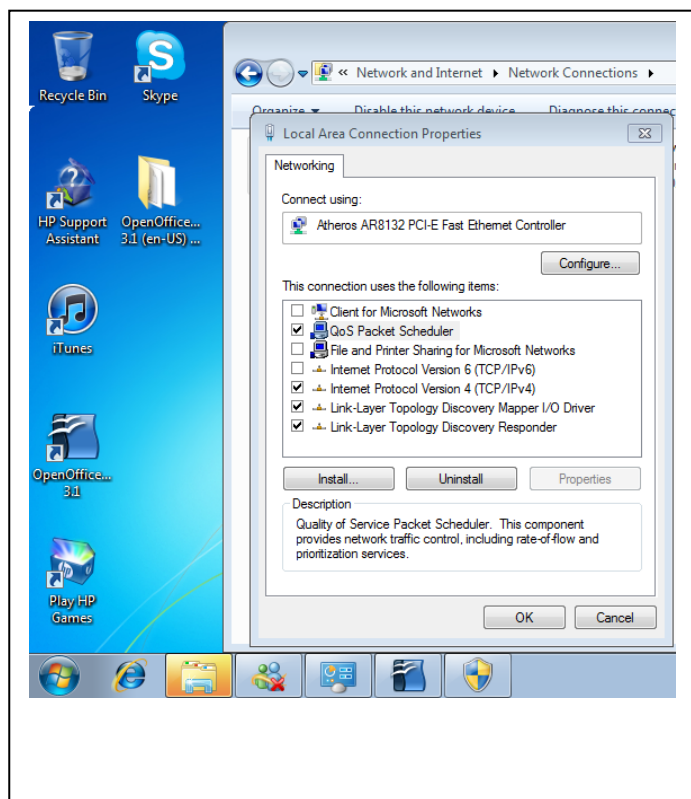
Recycle Bin

Skype

HP Support Assistant

OpenOffice... 3.1 (en-US) ...

iTunes

OpenOffice... 3.1

Play HP Games

« Network and Internet ▸ Network Connections ▸

Organize ▾ Disable this network device Diagnose this connec

Local Area Connection Properties

Networking

Connect using:

Atheros AR8132 PCI-E Fast Ethernet Controller

Configure...

This connection uses the following items:

☐ Client for Microsoft Networks
☑ QoS Packet Scheduler
☐ File and Printer Sharing for Microsoft Networks
☐ Internet Protocol Version 6 (TCP/IPv6)
☑ Internet Protocol Version 4 (TCP/IPv4)
☑ Link-Layer Topology Discovery Mapper I/O Driver
☑ Link-Layer Topology Discovery Responder

Install... Uninstall Properties

Description

Quality of Service Packet Scheduler. This component provides network traffic control, including rate-of-flow and prioritization services.

OK Cancel